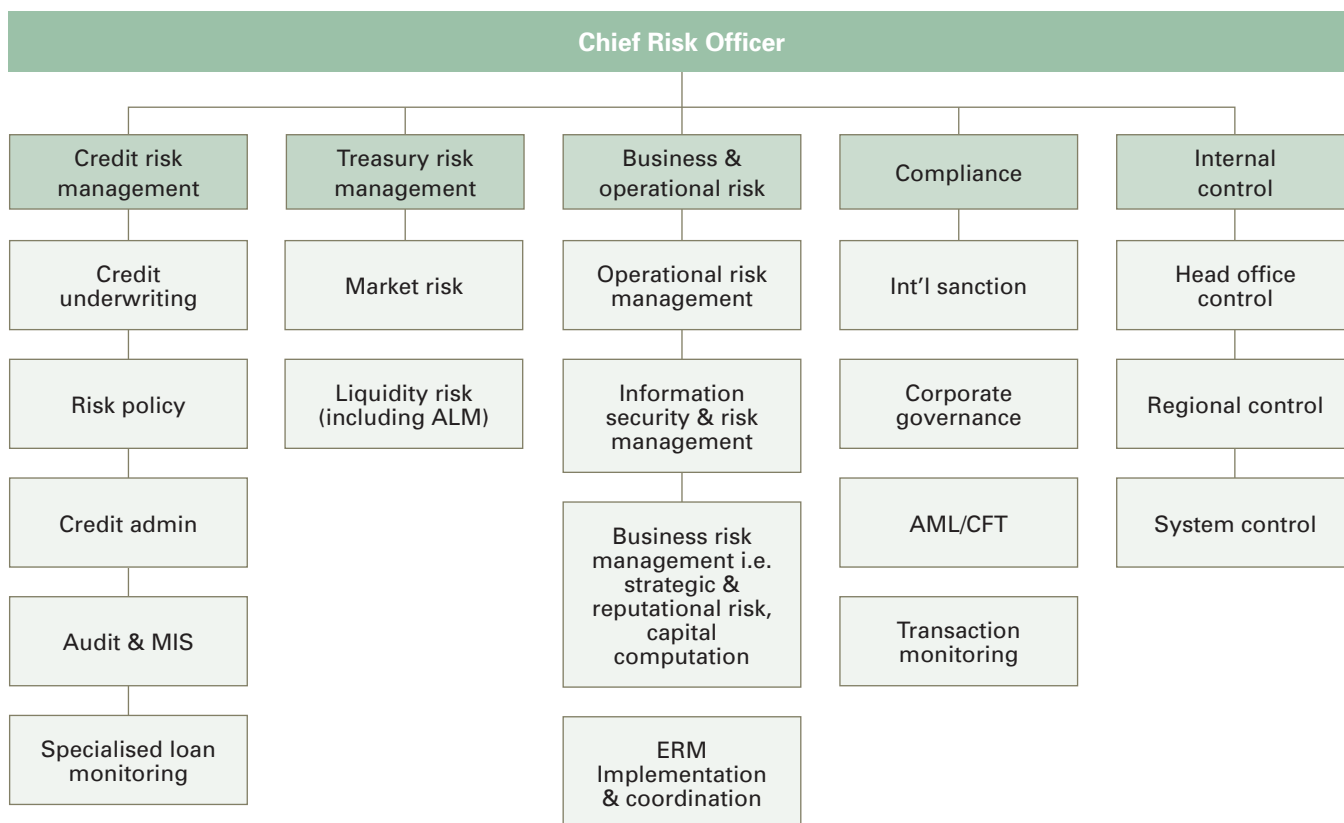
Chief Risk Officer

Credit risk management

Credit underwriting

Risk policy

Credit admin

Audit & MIS

Specialised loan monitoring

Treasury risk management

Market risk

Liquidity risk (including ALM)

Business & operational risk

Operational risk management

Information security & risk management

Business risk management i.e. strategic & reputational risk, capital computation

ERM Implementation & coordination

Compliance

Int'l sanction

Corporate governance

AML/CFT

Transaction monitoring

Internal control

Head office control

Regional control

System control